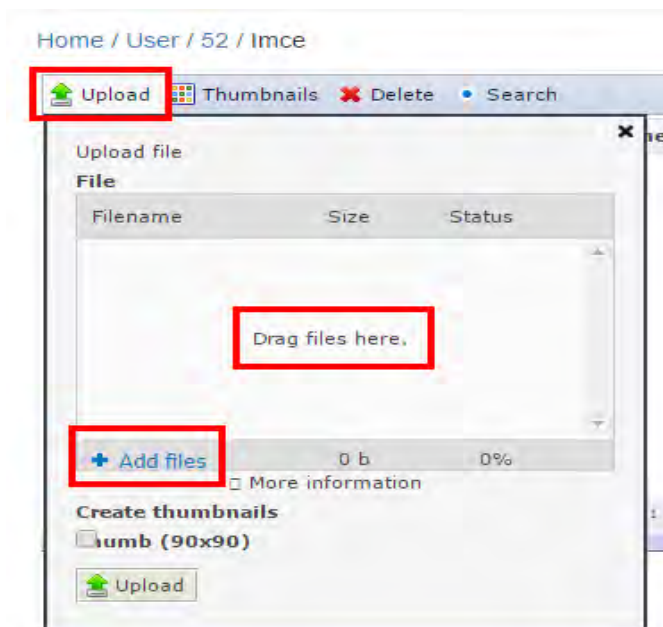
Home / User / 52 / Imce

Upload Thumbnails Delete Search

×

Upload file

File

| Filename | Size | Status |
|---|---|---|
| Drag files here. | | |
| Add files | 0 b | 0% |

More information

Create thumbnails

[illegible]umb (90x90)

Upload